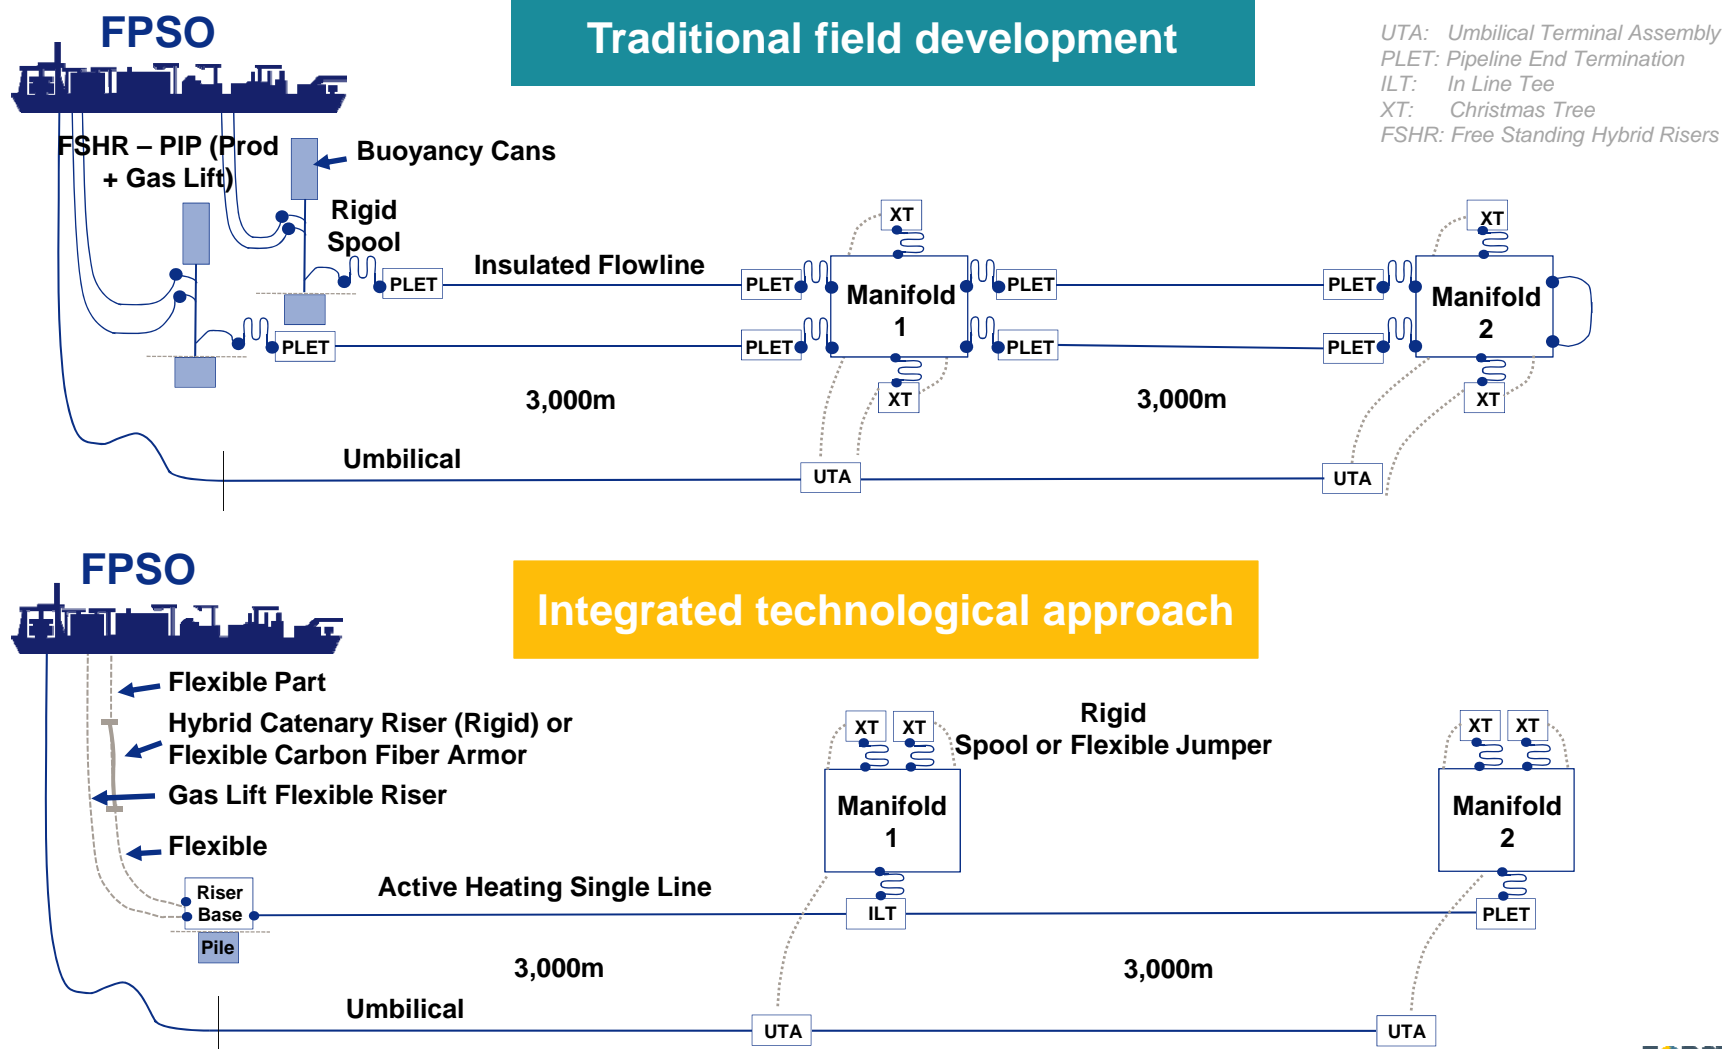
FPSO

Traditional field development

UTA: Umbilical Terminal Assembly
PLET: Pipeline End Termination
ILT: In Line Tee
XT: Christmas Tree
FSHR: Free Standing Hybrid Risers

FSHR – PIP (Prod + Gas Lift)

Buoyancy Cans

Rigid Spool

PLET

Insulated Flowline

PLET

XT

Manifold 1

PLET

PLET

XT

Manifold 2

PLET

PLET

PLET

PLET

PLET

XT

XT

3,000m

3,000m

Umbilical

UTA

UTA

FPSO

Integrated technological approach

Flexible Part

Hybrid Catenary Riser (Rigid) or Flexible Carbon Fiber Armor

Gas Lift Flexible Riser

Flexible

XT XT

Rigid Spool or Flexible Jumper

XT XT

Manifold 1

Manifold 2

Riser Base

Pile

Active Heating Single Line

ILT

PLET

3,000m

3,000m

Umbilical

UTA

UTA